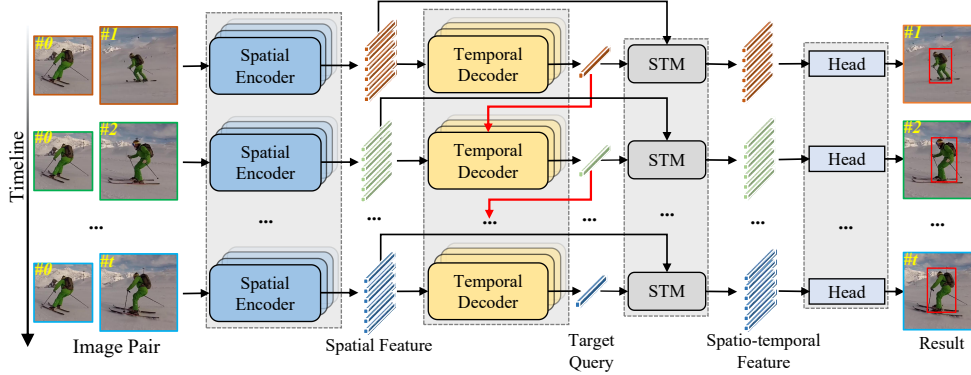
Timeline

#0 #1
#0 #2
...
#0 #t

Image Pair

Spatial Encoder
Spatial Encoder
...
Spatial Encoder

...
Spatial Feature

Temporal Decoder
Temporal Decoder
...
Temporal Decoder

...
Target Query

STM
STM
...
STM

...
Spatio-temporal Feature

Head
Head
...
Head

#1
#2
...
#t
Result